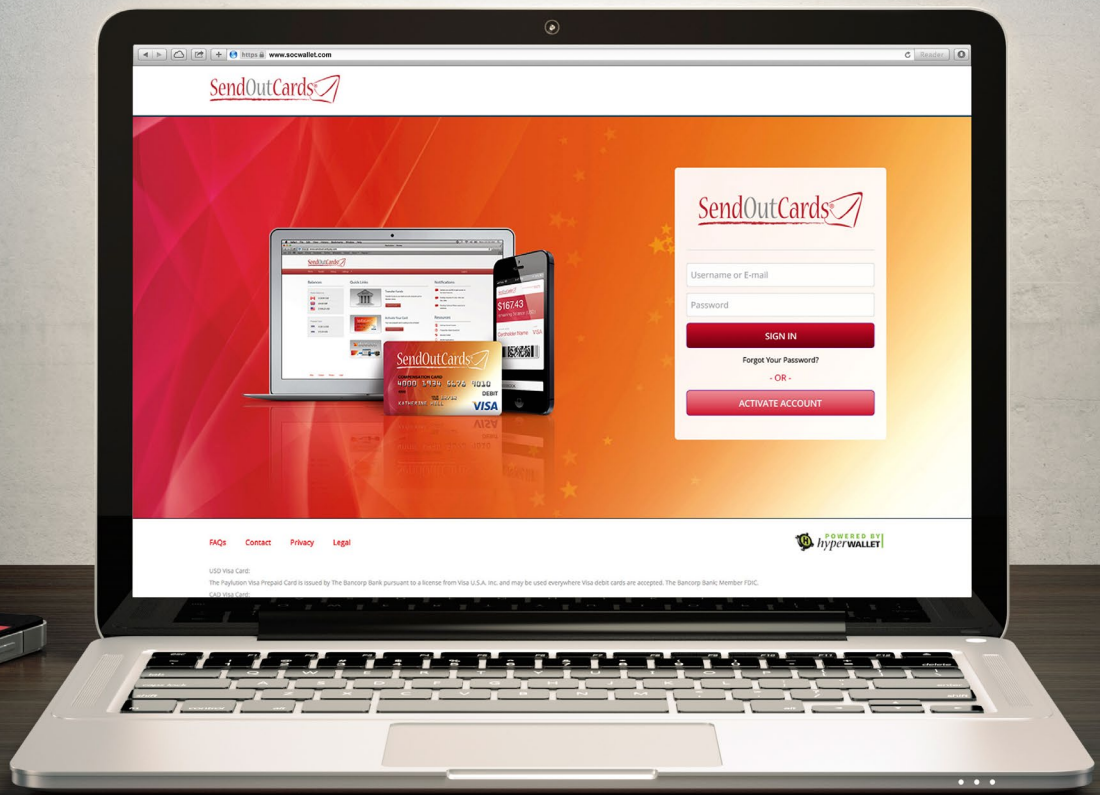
https www.socwallet.com

Reader

SendOutCards

SendOutCards

$167.43

Cardholder Name VISA

SendOutCards

CORPORATION CARD

4000 1234 5678 9010

DEBIT

KATHERINE WILL

VISA

SendOutCards

Username or E-mail

Password

SIGN IN

Forgot Your Password?

- OR -

ACTIVATE ACCOUNT

FAQs Contact Privacy Legal

POWERED BY hyperWALLET

USD Visa Card:

The Paylution Visa Prepaid Card is issued by The Bancorp Bank pursuant to a license from Visa U.S.A. Inc. and may be used everywhere Visa debit cards are accepted. The Bancorp Bank; Member FDIC.

CAD Visa Card: